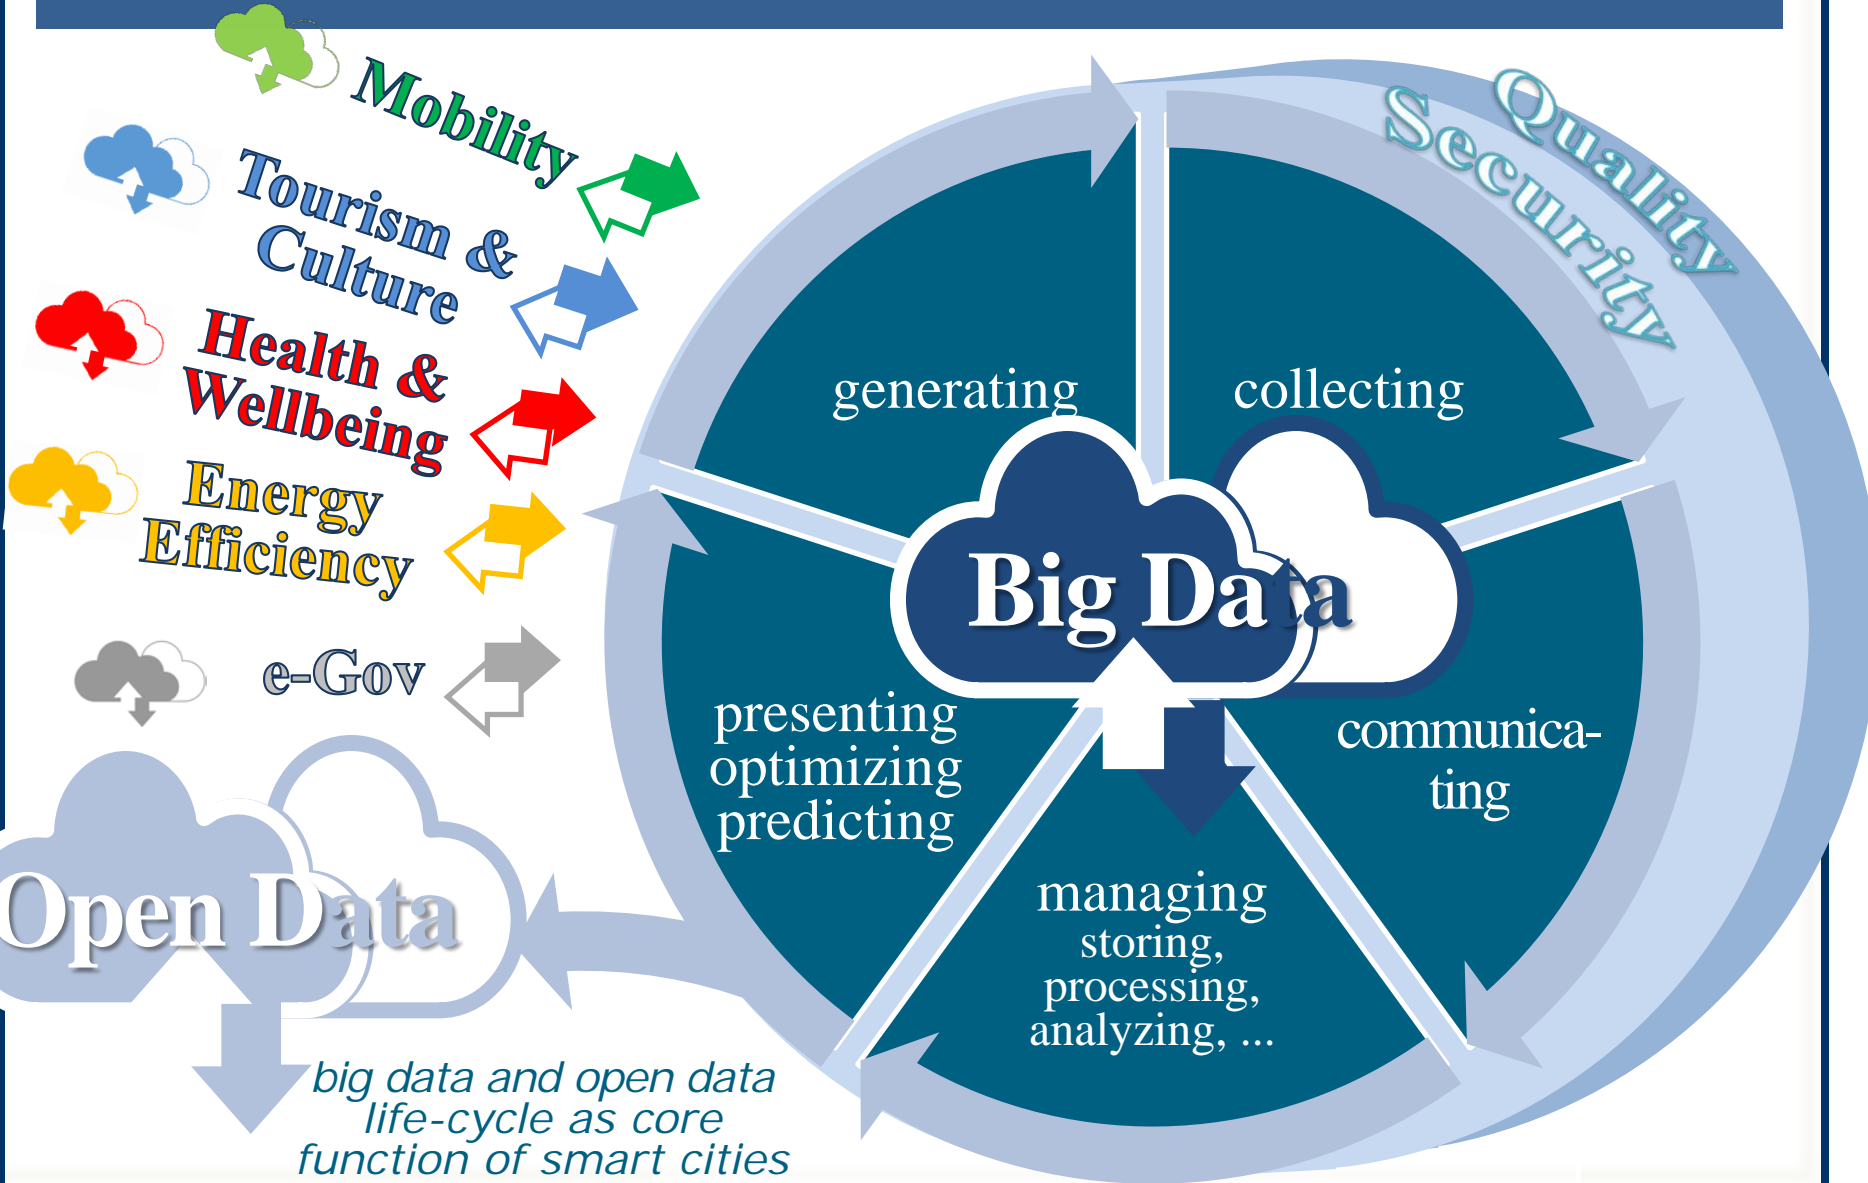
Mobility

Tourism & Culture

Health & Wellbeing

Energy Efficiency

e-Gov

Quality

Security

generating

collecting

Big Data

communica-ting

managing storing, processing, analyzing, ...

presenting optimizing predicting

Open Data

big data and open data life-cycle as core function of smart cities